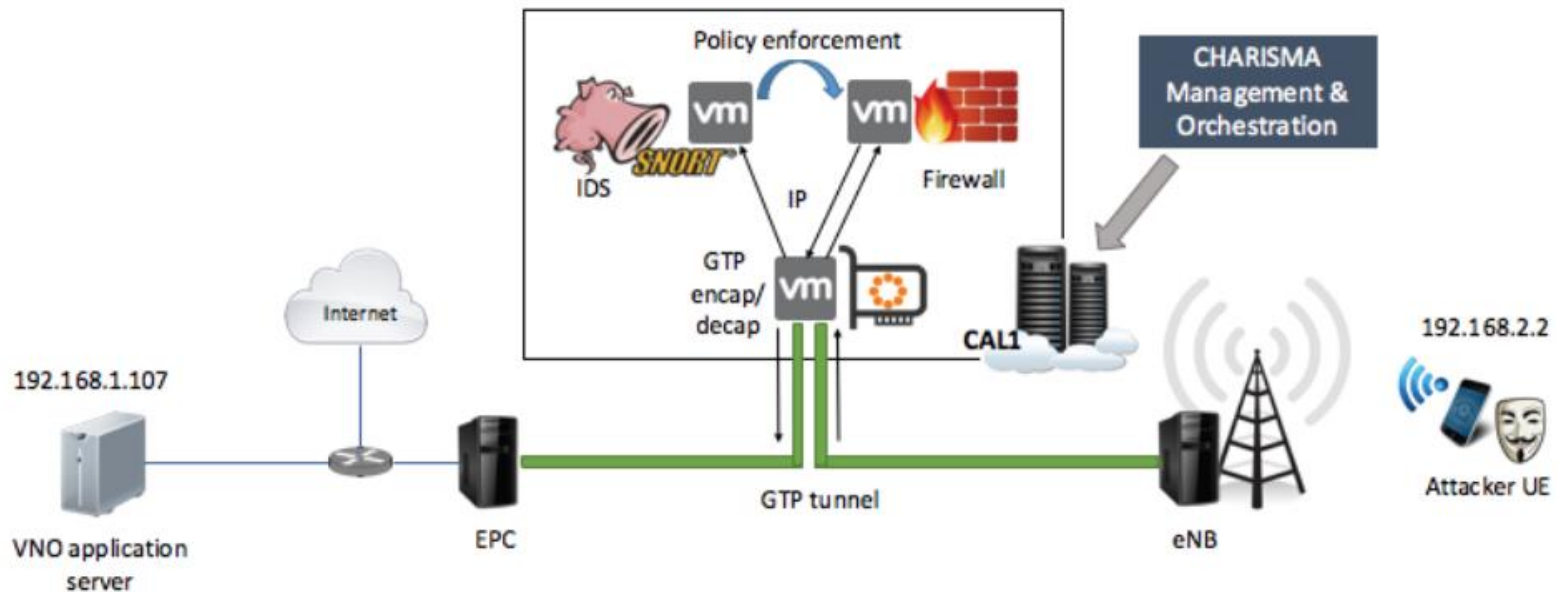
Policy enforcement

vm

vm

SNORT

IDS

IP

Firewall

CHARISMA Management & Orchestration

GTP encap/ decap

vm

CAL1

Internet

192.168.1.107

192.168.2.2

VNO application server

EPC

GTP tunnel

eNB

Attacker UE